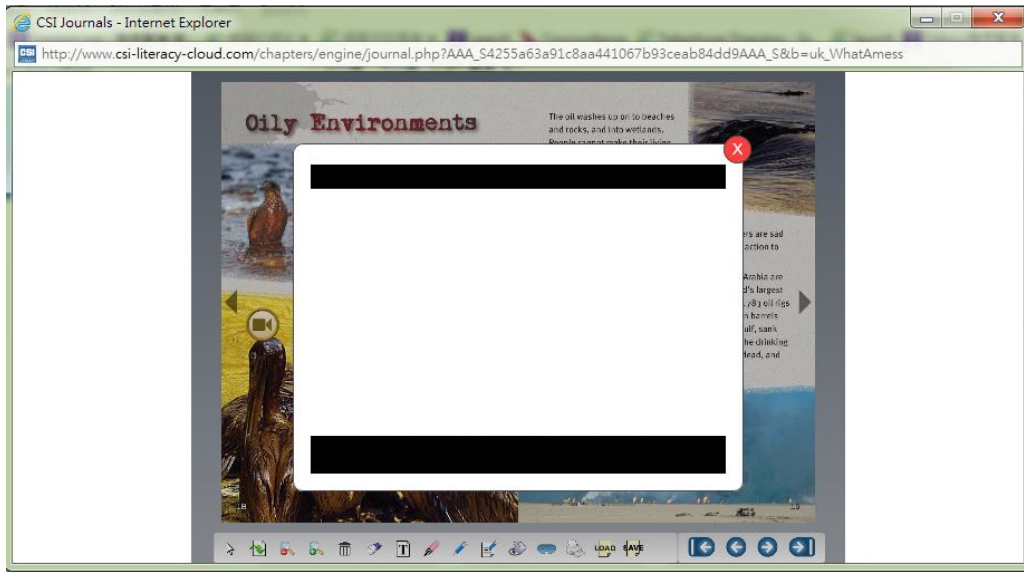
CSI Journals - Internet Explorer

http://www.csi-literacy-cloud.com/chapters/engine/journal.php?AAA_S4255a63a91c8aa441067b93ceab84dd9AAA_S&b=uk_WhatAmess

Oily Environments

The oil washes up on to beaches and rocks, and into wetlands. People cannot make their living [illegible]

X

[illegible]rs are sad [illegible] action to

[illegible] Arabia are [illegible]d's largest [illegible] 783 oil rigs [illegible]n barrels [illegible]ulf, sank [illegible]he drinking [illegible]dead, and

18

19

LOAD SAVE